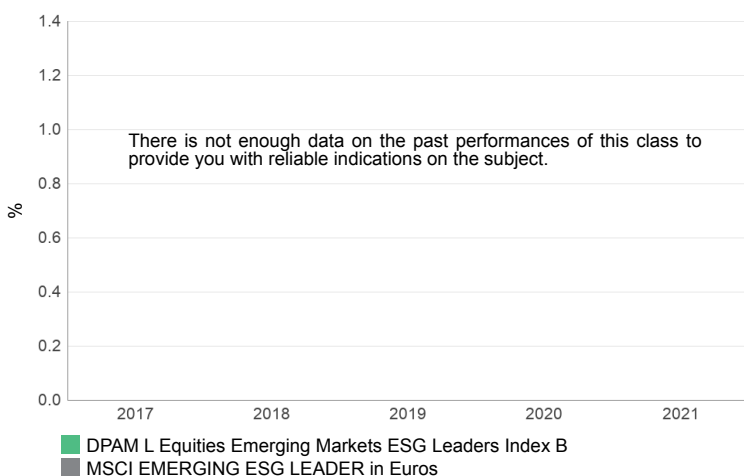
1.4
1.2
1.0
0.8
0.6
0.4
0.2
0.0

%

There is not enough data on the past performances of this class to provide you with reliable indications on the subject.

2017 2018 2019 2020 2021

DPAM L Equities Emerging Markets ESG Leaders Index B
MSCI EMERGING ESG LEADER in Euros